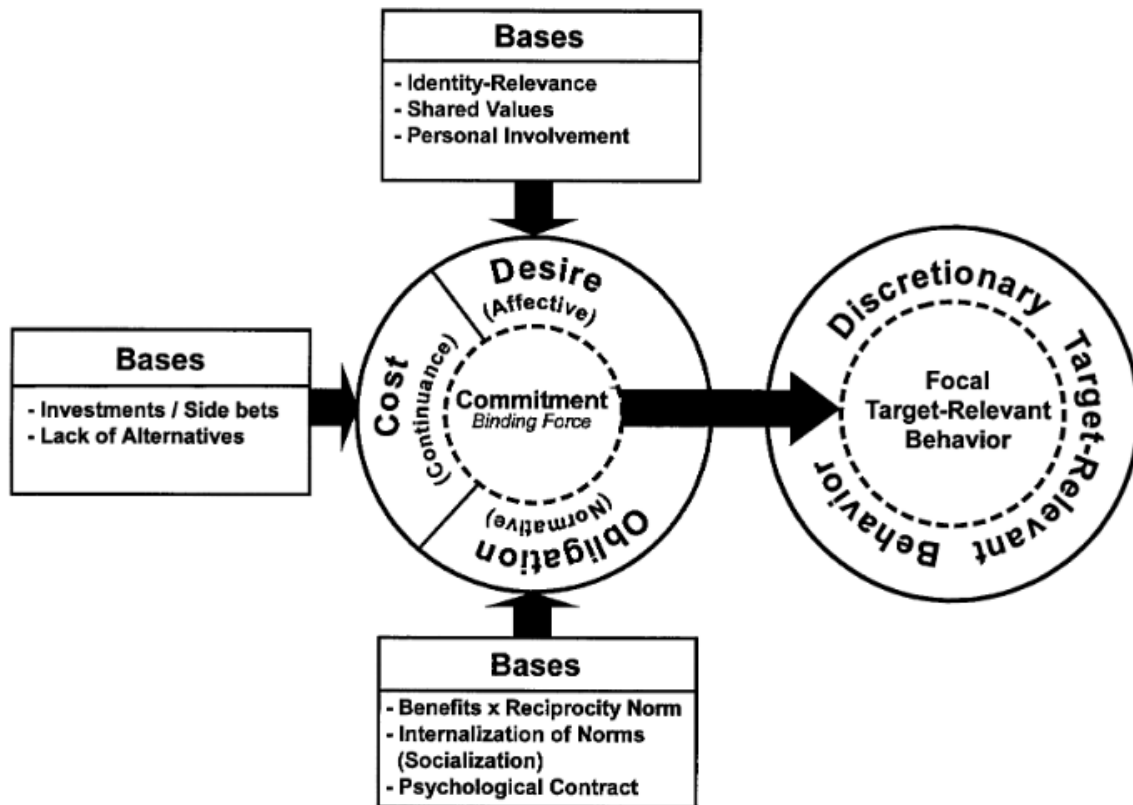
Bases
- Identity-Relevance
- Shared Values
- Personal Involvement

Bases
- Investments / Side bets
- Lack of Alternatives

Desire
(Affective)

Cost
(Continuance)

Commitment
Binding Force

Obligation
(Normative)

Discretionary Target-Relevant Behavior

Focal
Target-Relevant
Behavior

Bases
- Benefits x Reciprocity Norm
- Internalization of Norms (Socialization)
- Psychological Contract